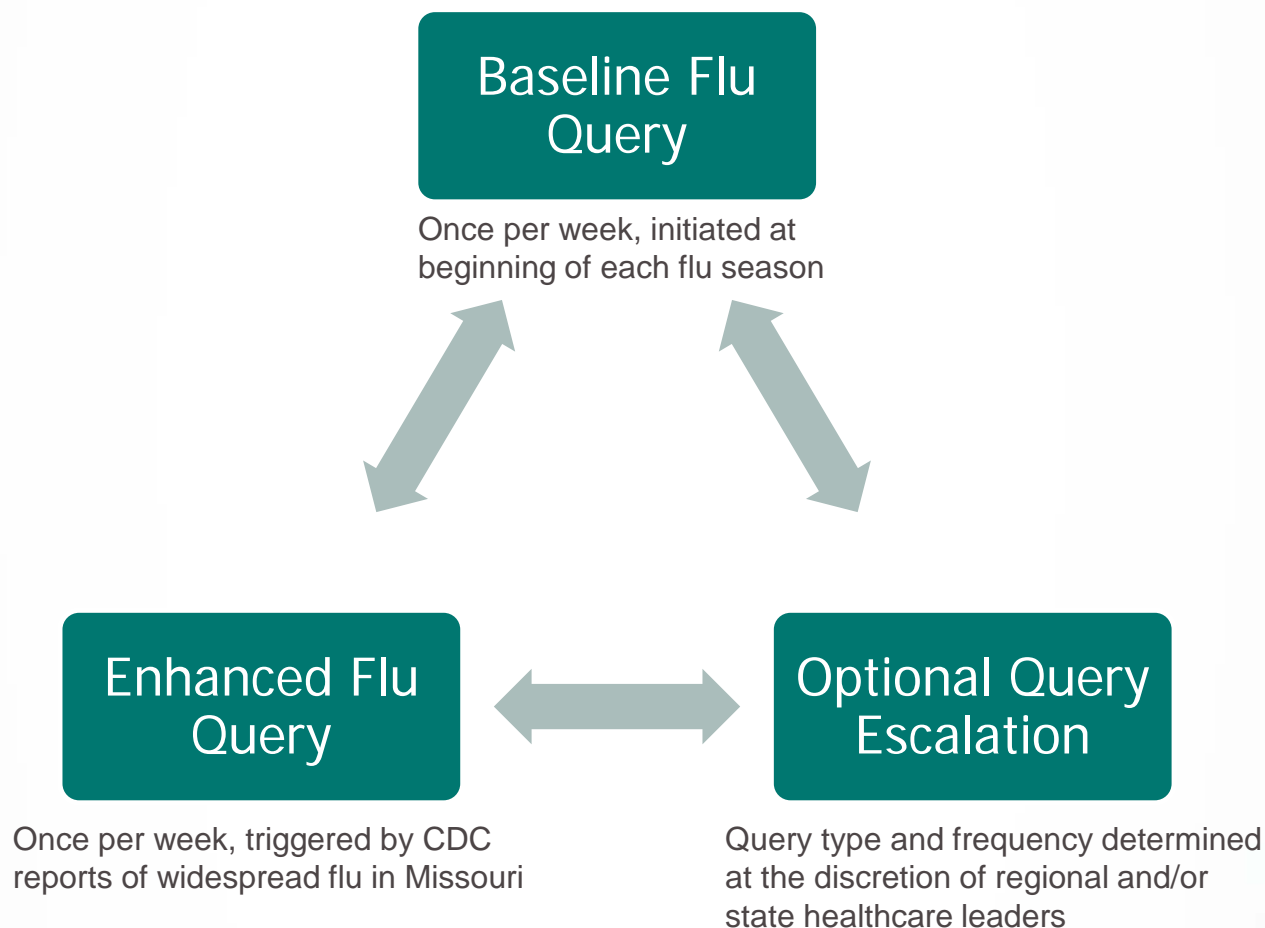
Baseline Flu Query

Once per week, initiated at beginning of each flu season

Enhanced Flu Query

Once per week, triggered by CDC reports of widespread flu in Missouri

Optional Query Escalation

Query type and frequency determined at the discretion of regional and/or state healthcare leaders